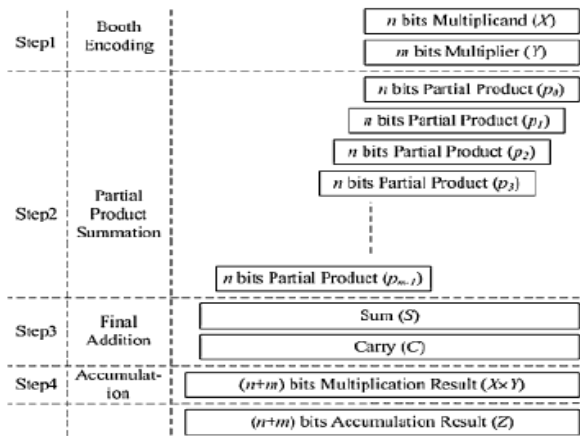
Step1

Booth Encoding

$n$ bits Multiplicand ($X$)

$m$ bits Multiplier ($Y$)

Step2

Partial Product Summation

$n$ bits Partial Product ($p_0$)

$n$ bits Partial Product ($p_1$)

$n$ bits Partial Product ($p_2$)

$n$ bits Partial Product ($p_3$)

$n$ bits Partial Product ($p_{m-1}$)

Step3

Final Addition

Sum ($S$)

Carry ($C$)

Step4

Accumulation

($n$+$m$) bits Multiplication Result ($X$×$Y$)

($n$+$m$) bits Accumulation Result ($Z$)